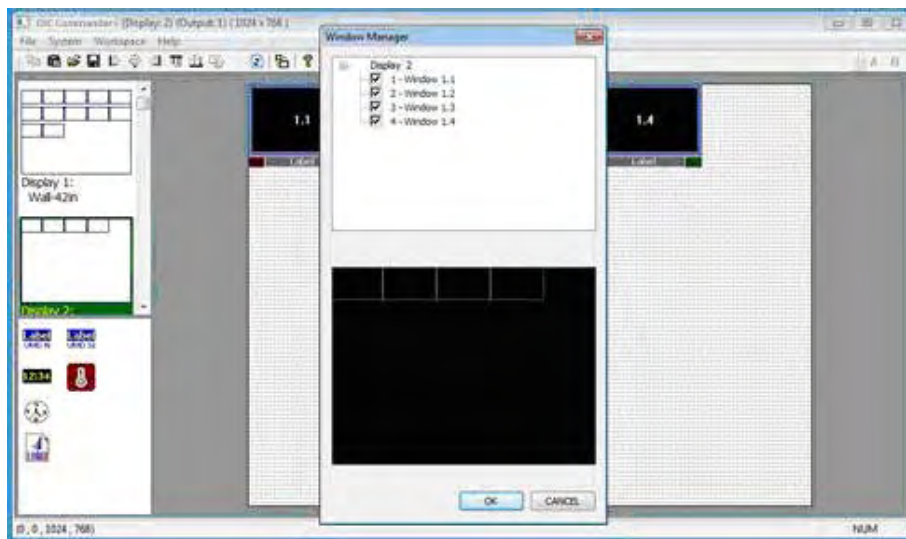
OIC Commander - [Display: 2] (Output 1) (1024 x 768)

File System Workspace Help

Window Manager

Display 2
1 - Window 1.1
2 - Window 1.2
3 - Window 1.3
4 - Window 1.4

1.1

1.4

Label

Label

Display 1:
Wall-42in

Display 2:

Label
UMD IN

Label
UMD SE

12:34

OK

CANCEL

(0, 0, 1024, 768)

NUM